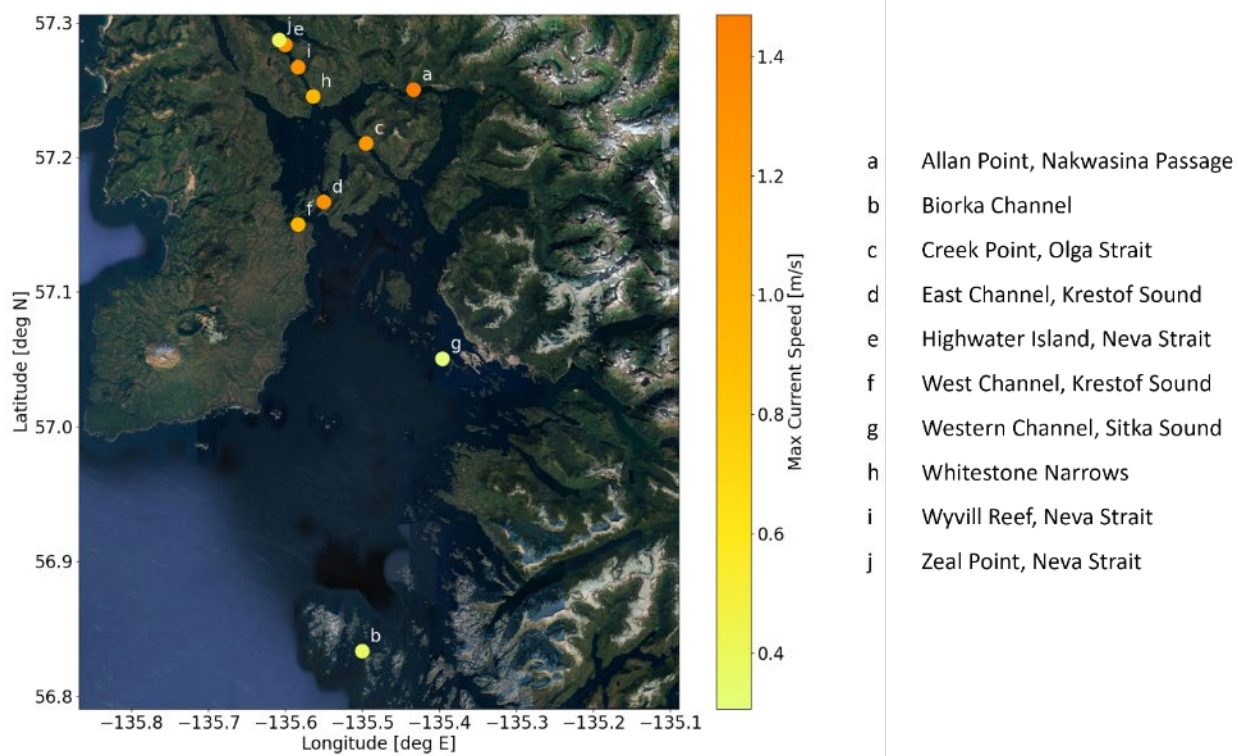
57.3
57.2
57.1
57.0
56.9
56.8
Latitude [deg N]
−135.8 −135.7 −135.6 −135.5 −135.4 −135.3 −135.2 −135.1
Longitude [deg E]

j e
i
h
a
c
d
f
g
b

1.4
1.2
1.0
0.8
0.6
0.4
Max Current Speed [m/s]

| | |
|---|---|
| a | Allan Point, Nakwasina Passage |
| b | Biorka Channel |
| c | Creek Point, Olga Strait |
| d | East Channel, Krestof Sound |
| e | Highwater Island, Neva Strait |
| f | West Channel, Krestof Sound |
| g | Western Channel, Sitka Sound |
| h | Whitestone Narrows |
| i | Wyvill Reef, Neva Strait |
| j | Zeal Point, Neva Strait |